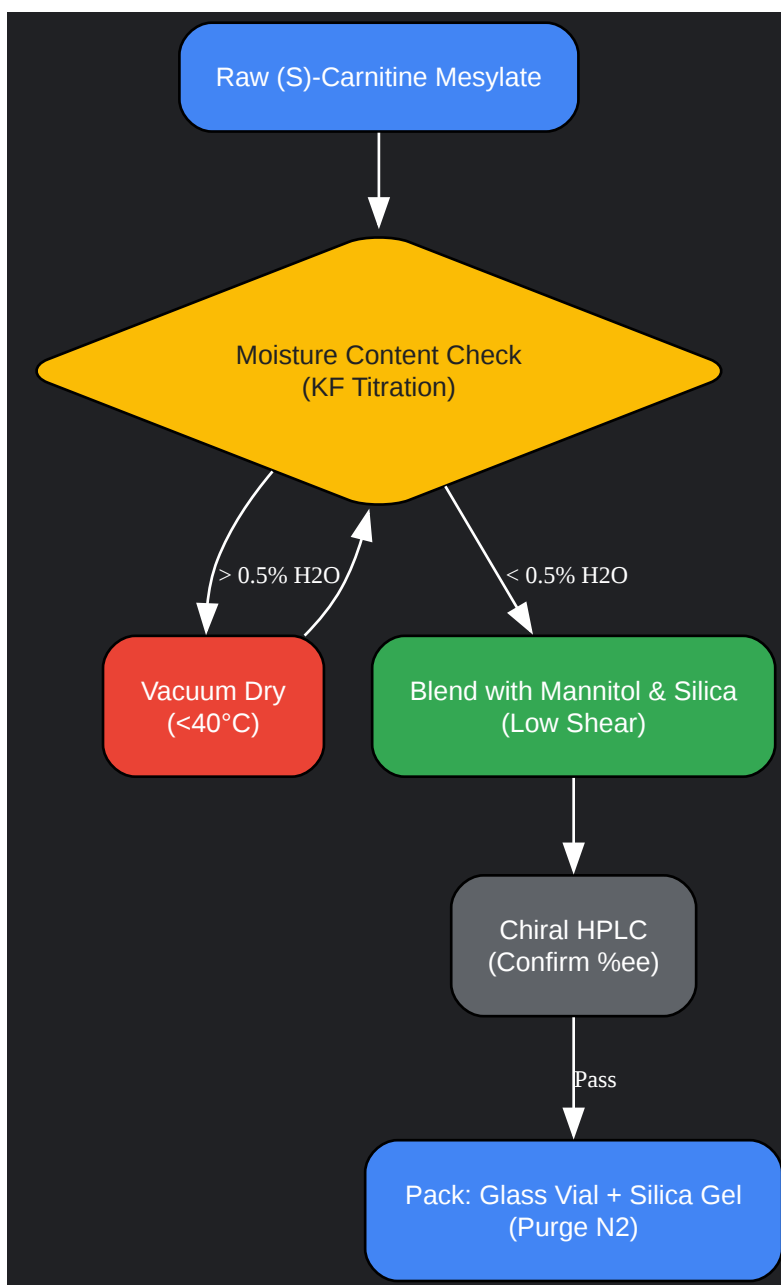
Raw (S)-Carnitine Mesylate

Moisture Content Check
(KF Titration)

> 0.5% H2O

< 0.5% H2O

Vacuum Dry
(<40°C)

Blend with Mannitol & Silica
(Low Shear)

Chiral HPLC
(Confirm %ee)

Pass

Pack: Glass Vial + Silica Gel
(Purge N2)